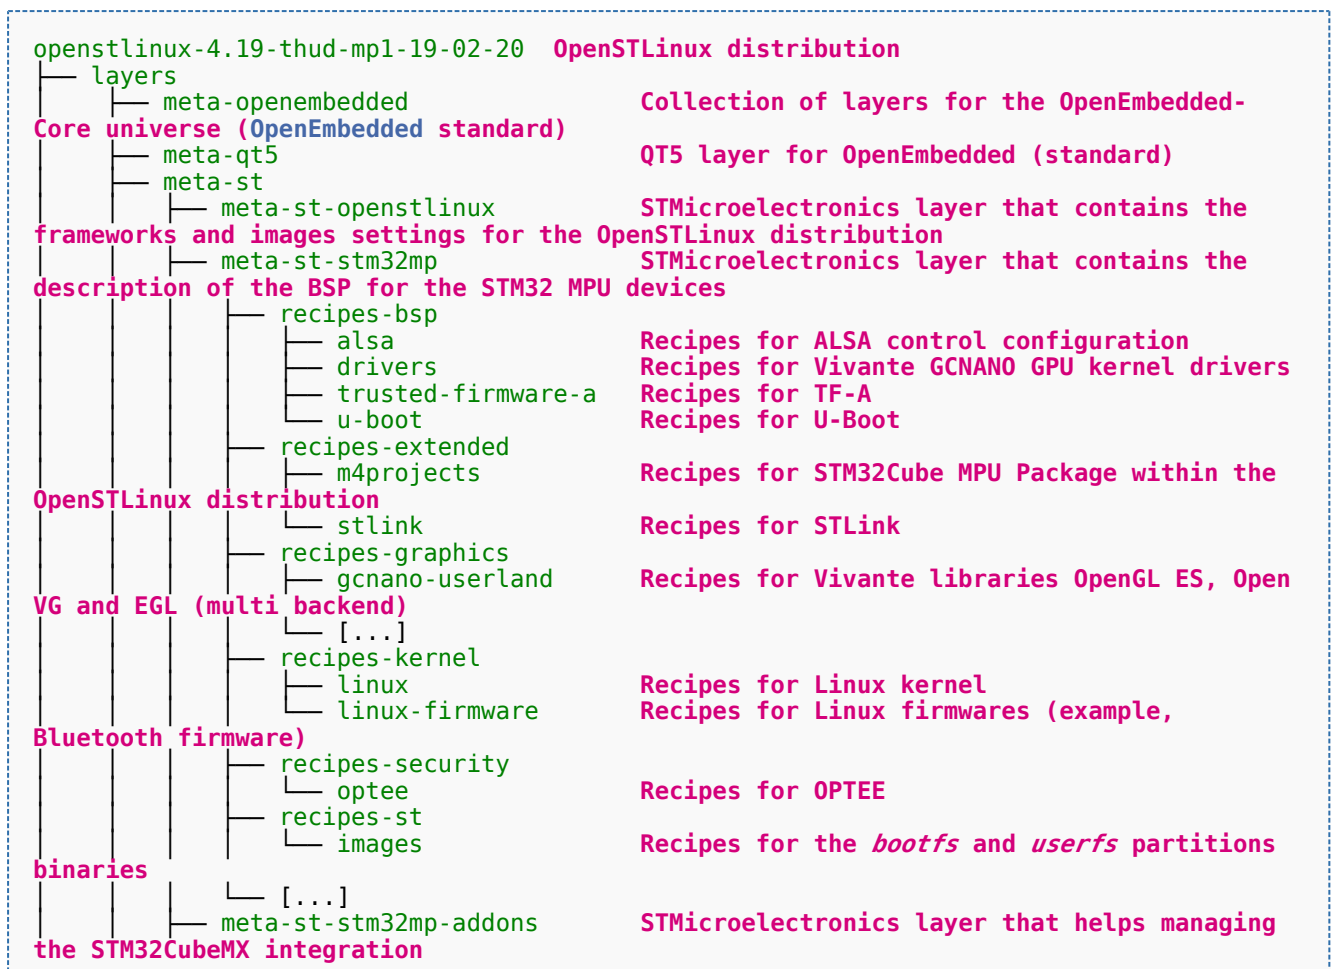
openstlinux-4.19-thud-mp1-19-02-20  OpenSTLinux distribution
├── layers
│    ├── meta-openembedded          Collection of layers for the OpenEmbedded-Core universe (OpenEmbedded standard)
│    ├── meta-qt5                   QT5 layer for OpenEmbedded (standard)
│    ├── meta-st
│    │   ├── meta-st-openstlinux    STMicroelectronics layer that contains the frameworks and images settings for the OpenSTLinux distribution
│    │   ├── meta-st-stm32mp        STMicroelectronics layer that contains the description of the BSP for the STM32 MPU devices
│    │   │   ├── recipes-bsp
│    │   │   │   ├── alsa           Recipes for ALSA control configuration
│    │   │   │   ├── drivers        Recipes for Vivante GCNANO GPU kernel drivers
│    │   │   │   ├── trusted-firmware-a  Recipes for TF-A
│    │   │   │   └── u-boot         Recipes for U-Boot
│    │   │   ├── recipes-extended
│    │   │   │   ├── m4projects     Recipes for STM32Cube MPU Package within the OpenSTLinux distribution
│    │   │   │   └── stlink         Recipes for STLink
│    │   │   ├── recipes-graphics
│    │   │   │   ├── gcnano-userland  Recipes for Vivante libraries OpenGL ES, Open VG and EGL (multi backend)
│    │   │   │   └── [...]
│    │   │   ├── recipes-kernel
│    │   │   │   ├── linux          Recipes for Linux kernel
│    │   │   │   └── linux-firmware  Recipes for Linux firmwares (example, Bluetooth firmware)
│    │   │   ├── recipes-security
│    │   │   │   └── optee          Recipes for OPTEE
│    │   │   ├── recipes-st
│    │   │   │   └── images         Recipes for the bootfs and userfs partitions binaries
│    │   │   └── [...]
│    │   ├── meta-st-stm32mp-addons  STMicroelectronics layer that helps managing the STM32CubeMX integration